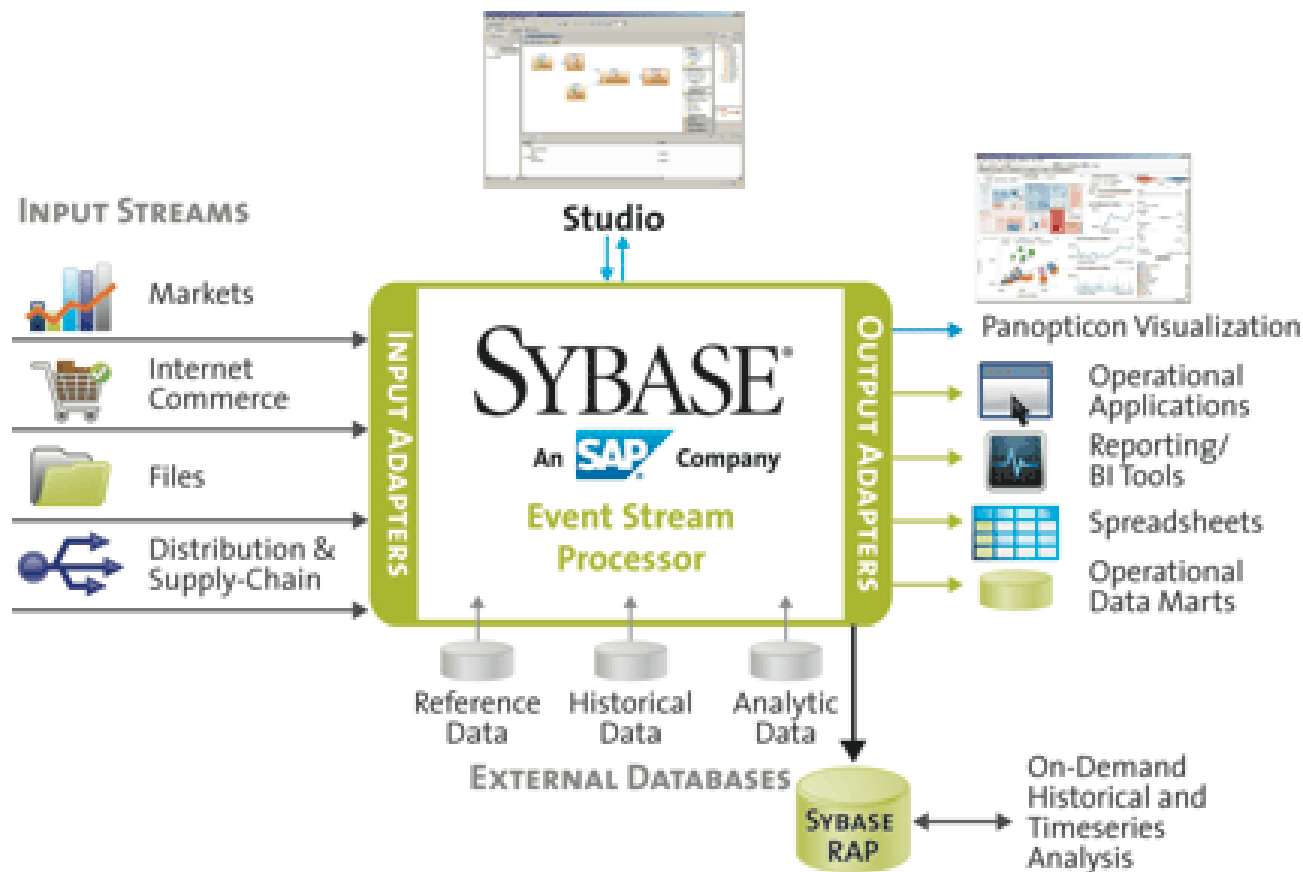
Studio

INPUT STREAMS

Markets

Internet Commerce

Files

Distribution & Supply-Chain

INPUT ADAPTERS

SYBASE®

An SAP Company

Event Stream Processor

OUTPUT ADAPTERS

Panopticon Visualization

Operational Applications

Reporting/ BI Tools

Spreadsheets

Operational Data Marts

Reference Data

Historical Data

Analytic Data

EXTERNAL DATABASES

SYBASE RAP

On-Demand Historical and Timeseries Analysis